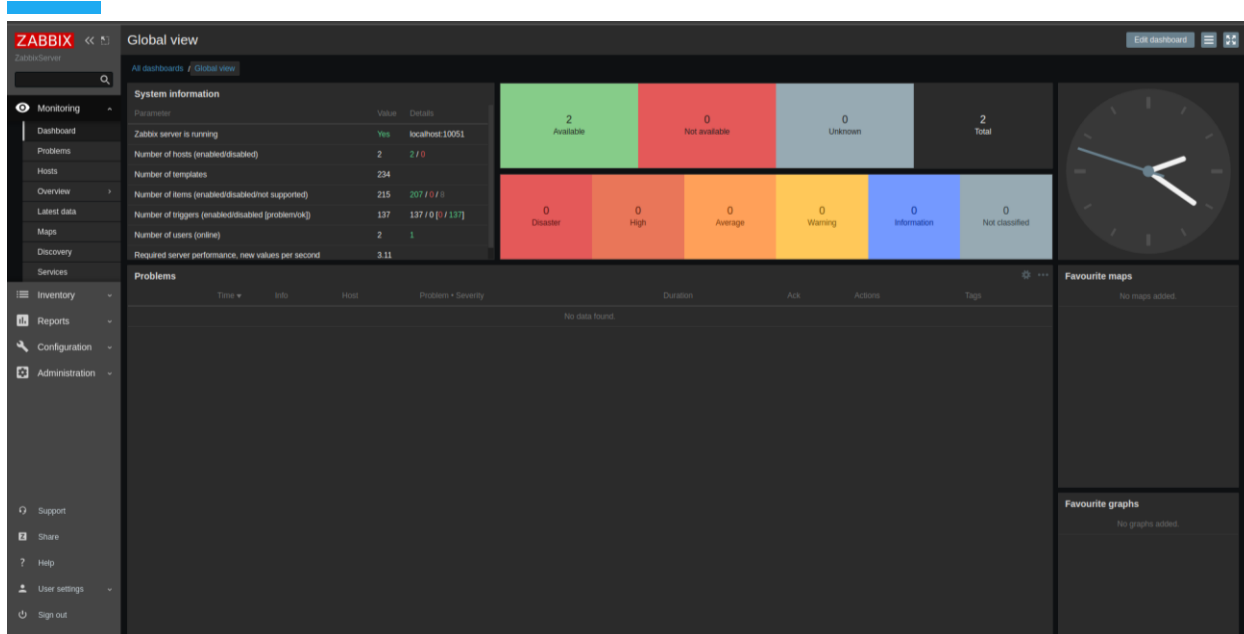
ZABBIX
ZabbixServer

Monitoring
Dashboard
Problems
Hosts
Overview
Latest data
Maps
Discovery
Services
Inventory
Reports
Configuration
Administration

Support
Share
Help
User settings
Sign out

Global view
Edit dashboard

All dashboards / Global view

System information

| Parameter | Value | Details |
|---|---|---|
| Zabbix server is running | Yes | localhost:10051 |
| Number of hosts (enabled/disabled) | 2 | 2 / 0 |
| Number of templates | 234 | |
| Number of items (enabled/disabled/not supported) | 215 | 207 / 0 / 8 |
| Number of triggers (enabled/disabled [problem/ok]) | 137 | 137 / 0 [0 / 137] |
| Number of users (online) | 2 | 1 |
| Required server performance, new values per second | 3.11 | |

2
Available
0
Not available
0
Unknown
2
Total

0
Disaster
0
High
0
Average
0
Warning
0
Information
0
Not classified

Problems

| Time ▾ | Info | Host | Problem • Severity | Duration | Ack | Actions | Tags |
|---|---|---|---|---|---|---|---|
| No data found. | | | | | | | |

Favourite maps
No maps added.

Favourite graphs
No graphs added.